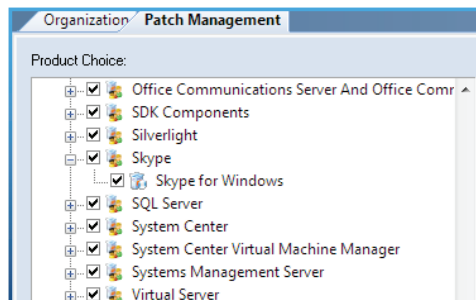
Organization Patch Management

Product Choice:

Office Communications Server And Office Comr
SDK Components
Silverlight
Skype
Skype for Windows
SQL Server
System Center
System Center Virtual Machine Manager
Systems Management Server
Virtual Server